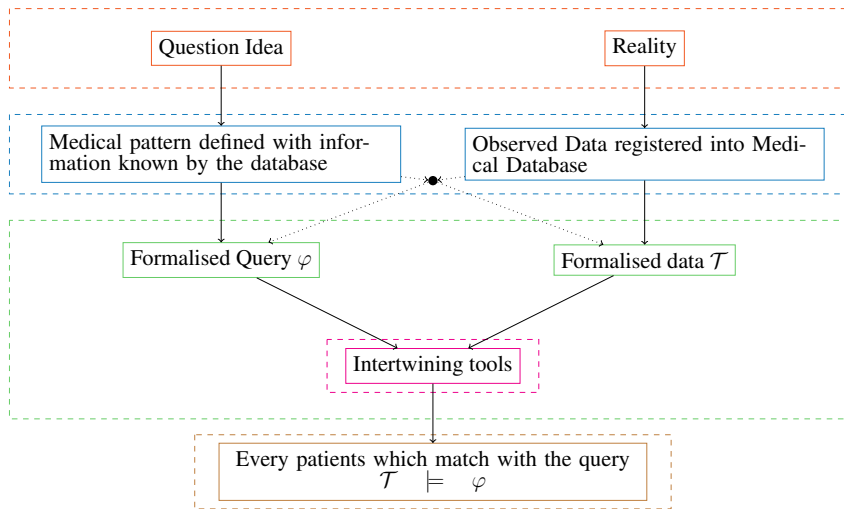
Question Idea

Reality

Medical pattern defined with information known by the database

Observed Data registered into Medical Database

Formalised Query $\varphi$

Formalised data $\mathcal{T}$

Intertwining tools

Every patients which match with the query
$\mathcal{T} \models \varphi$